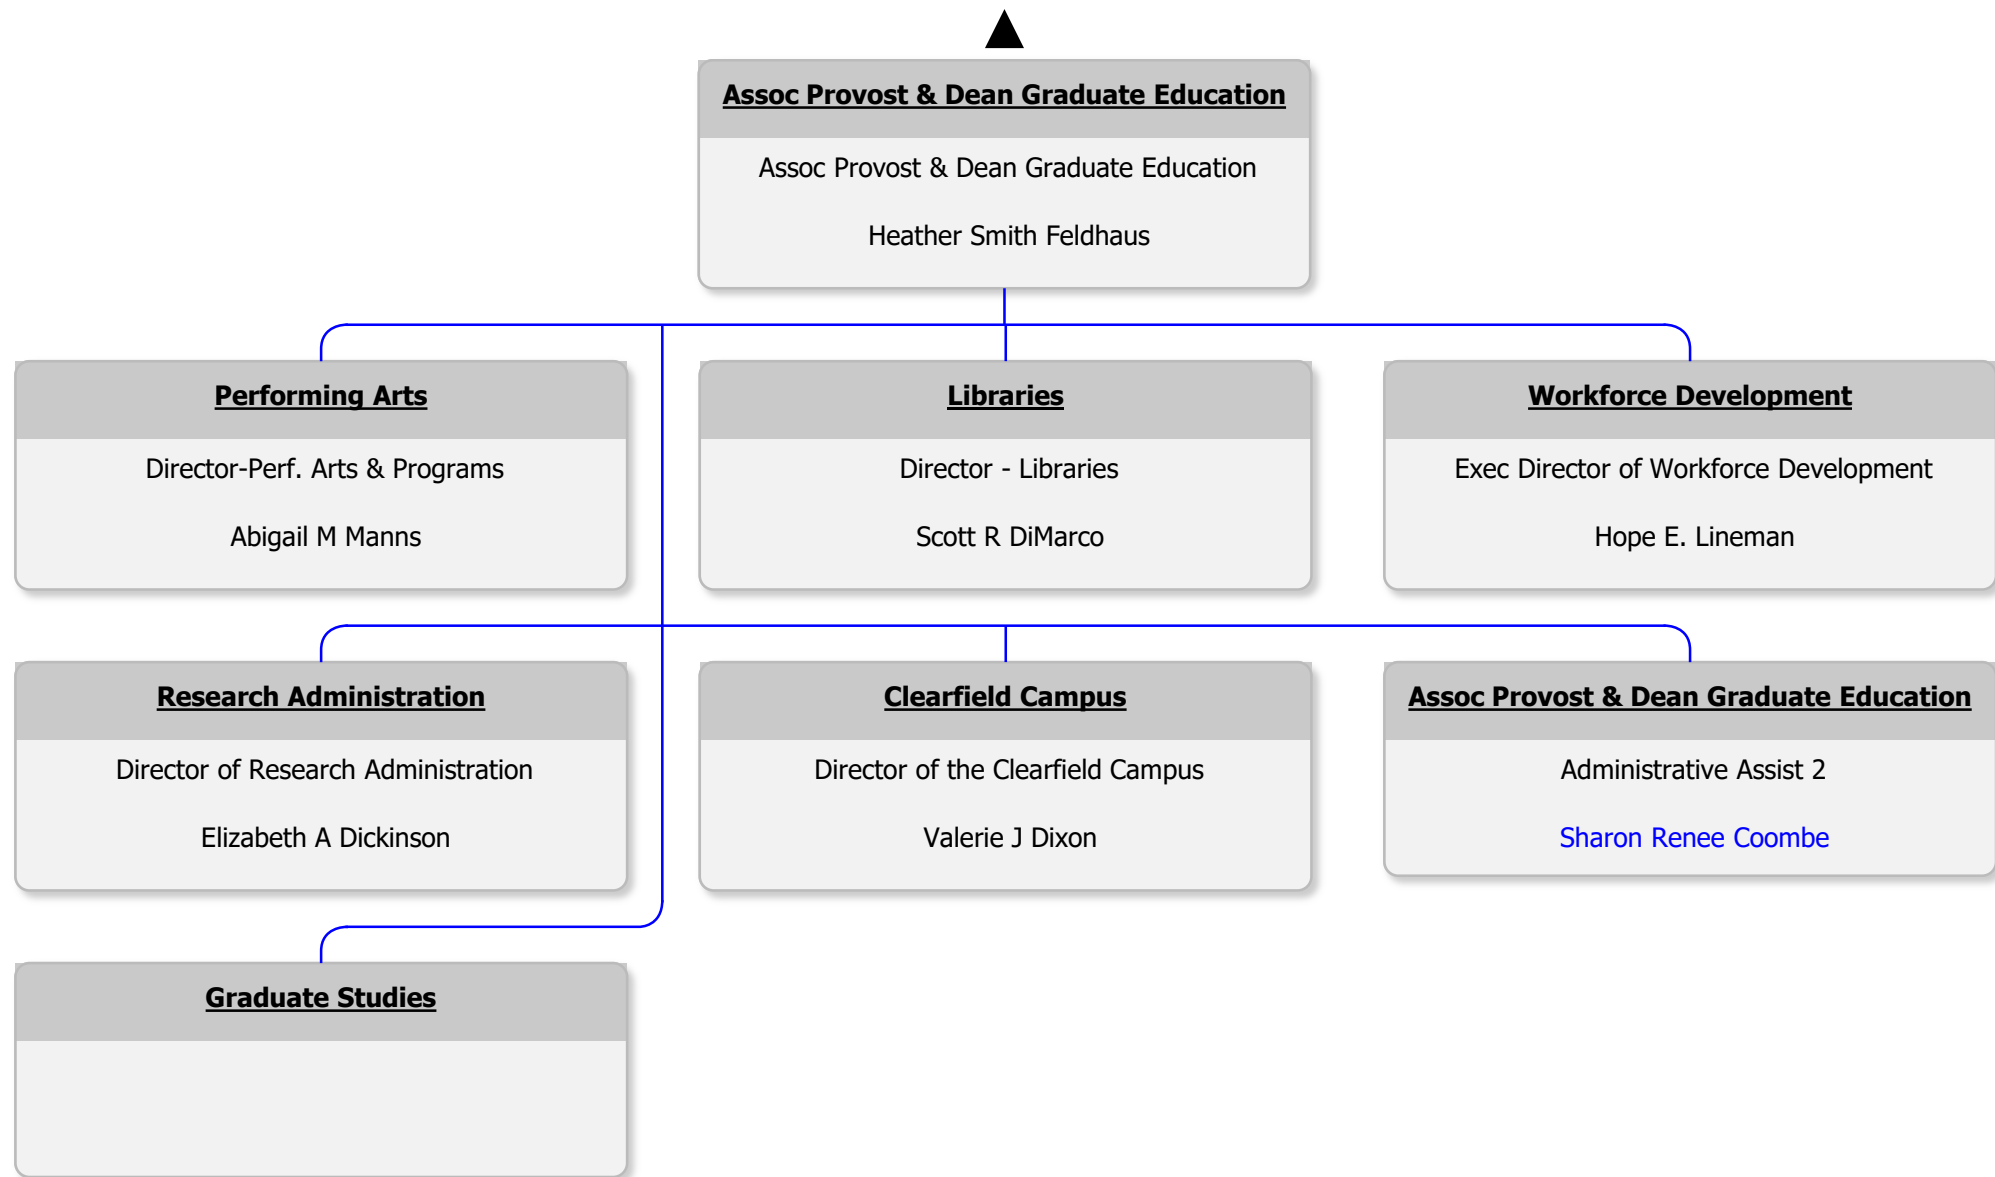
Assoc Provost & Dean Graduate Education

Assoc Provost & Dean Graduate Education

Heather Smith Feldhaus

Performing Arts

Director-Perf. Arts & Programs

Abigail M Manns

Libraries

Director - Libraries

Scott R DiMarco

Workforce Development

Exec Director of Workforce Development

Hope E. Lineman

Research Administration

Director of Research Administration

Elizabeth A Dickinson

Clearfield Campus

Director of the Clearfield Campus

Valerie J Dixon

Assoc Provost & Dean Graduate Education

Administrative Assist 2

Sharon Renee Coombe

Graduate Studies